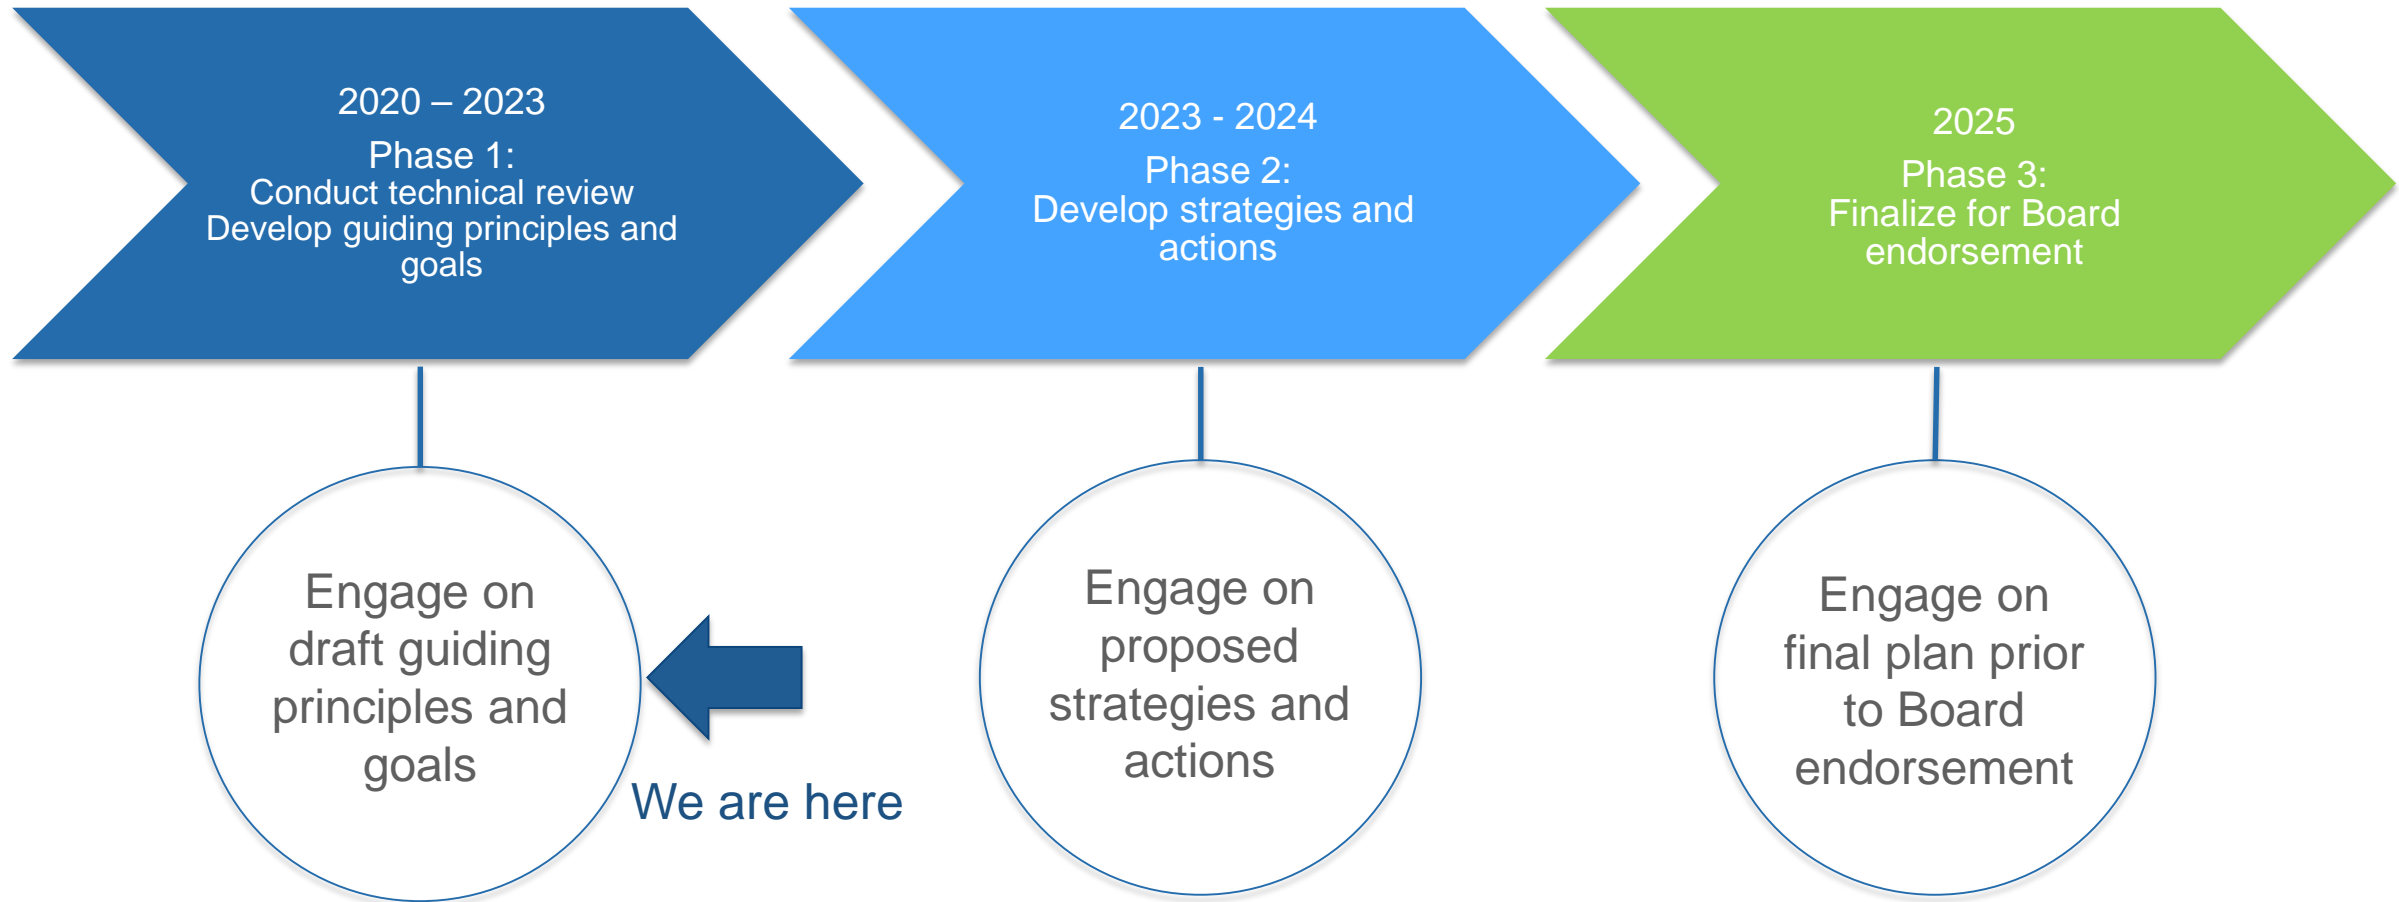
2020 – 2023
Phase 1:
Conduct technical review
Develop guiding principles and goals

2023 - 2024
Phase 2:
Develop strategies and actions

2025
Phase 3:
Finalize for Board endorsement

Engage on draft guiding principles and goals

We are here

Engage on proposed strategies and actions

Engage on final plan prior to Board endorsement